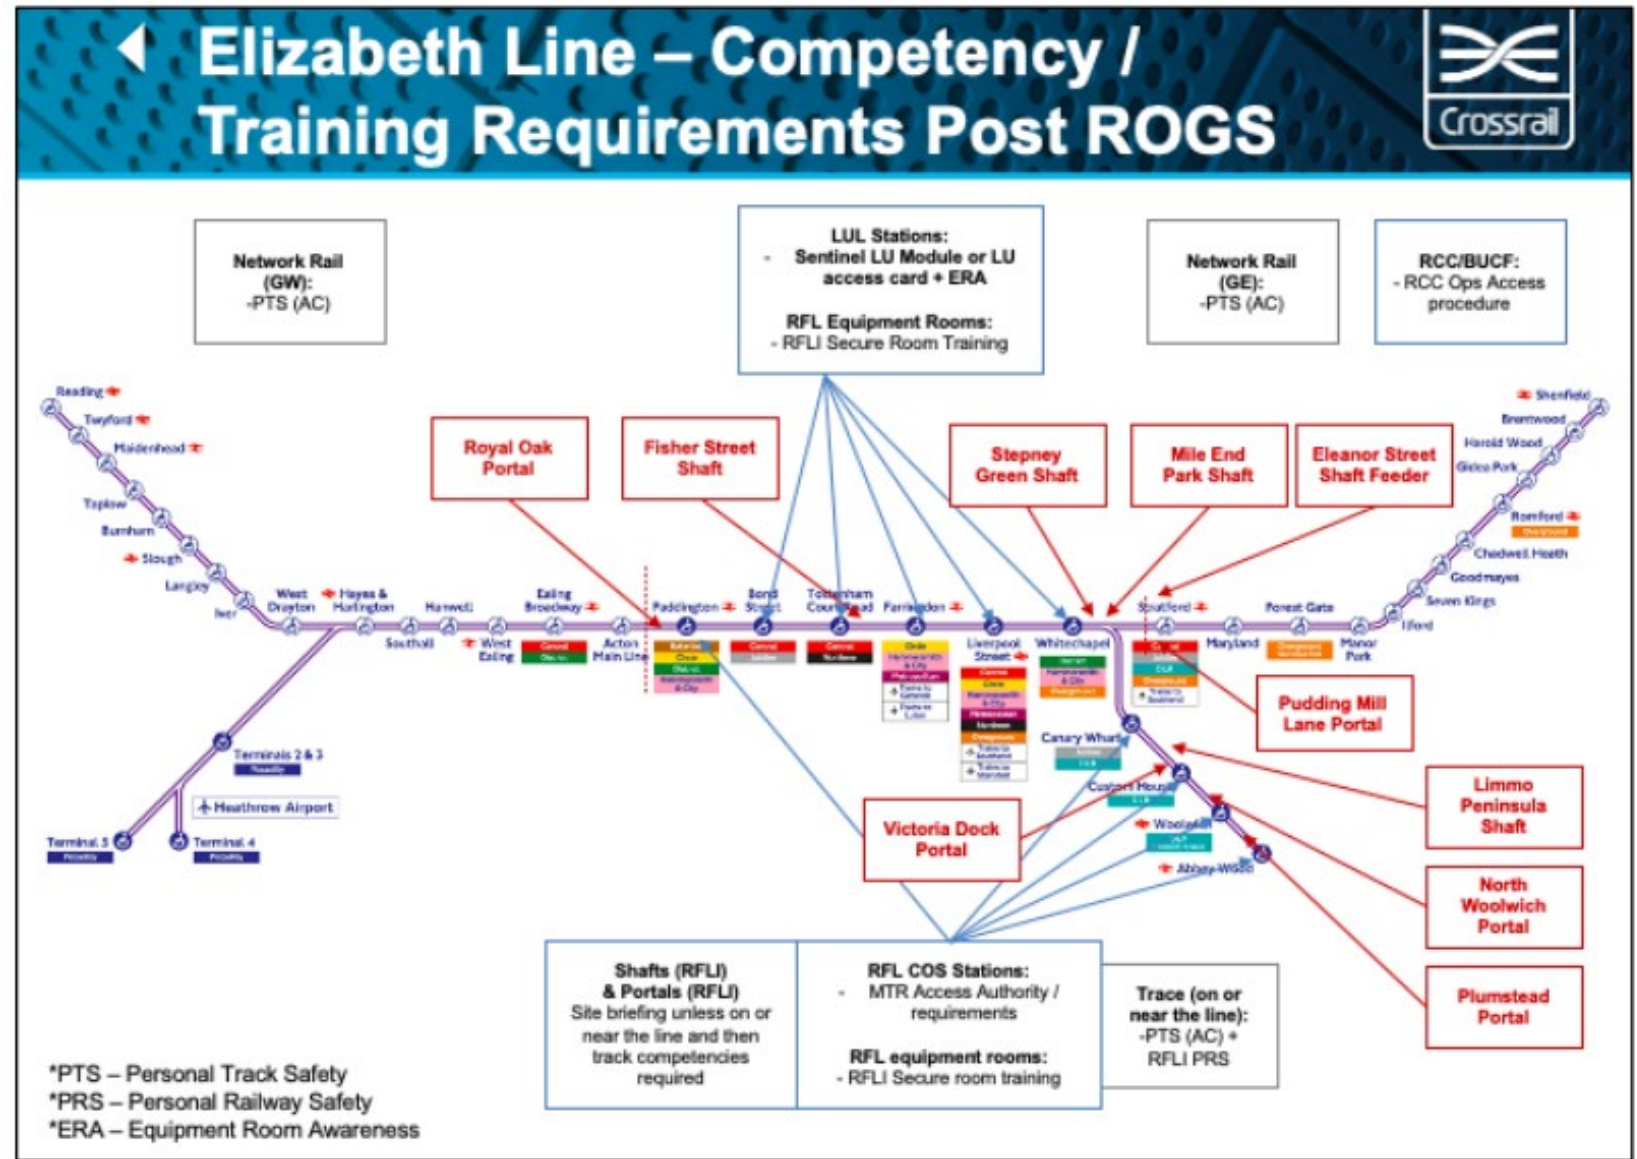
Elizabeth Line – Competency / Training Requirements Post ROGS

Crossrail

Network Rail (GW):
-PTS (AC)

LUL Stations:
- Sentinel LU Module or LU access card + ERA

RFL Equipment Rooms:
- RFLI Secure Room Training

Network Rail (GE):
-PTS (AC)

RCC/BUCF:
- RCC Ops Access procedure

Royal Oak Portal

Fisher Street Shaft

Stepney Green Shaft

Mile End Park Shaft

Eleanor Street Shaft Feeder

Reading
Twyford
Maidenhead
Taplow
Burnham
Slough
Langley
Iver
West Drayton
Hayes & Harlington
Southall
Hanwell
West Ealing
Ealing Broadway
Acton Main Line
Paddington
Bond Street
Tottenham Court Road
Farringdon
Liverpool Street
Whitechapel
Stratford
Maryland
Forest Gate
Manor Park
Ilford
Seven Kings
Goodmayes
Chadwell Heath
Romford
Gidea Park
Harold Wood
Brentwood
Shenfield
Canary Wharf
Custom House
Woolwich
Abbey Wood
Terminals 2 & 3
Heathrow Airport
Terminal 5
Terminal 4

Pudding Mill Lane Portal

Limmo Peninsula Shaft

North Woolwich Portal

Plumstead Portal

Victoria Dock Portal

Shafts (RFLI) & Portals (RFLI)
Site briefing unless on or near the line and then track competencies required

RFL COS Stations:
- MTR Access Authority / requirements

RFL equipment rooms:
- RFLI Secure room training

Trace (on or near the line):
-PTS (AC) + RFLI PRS

*PTS – Personal Track Safety
*PRS – Personal Railway Safety
*ERA – Equipment Room Awareness